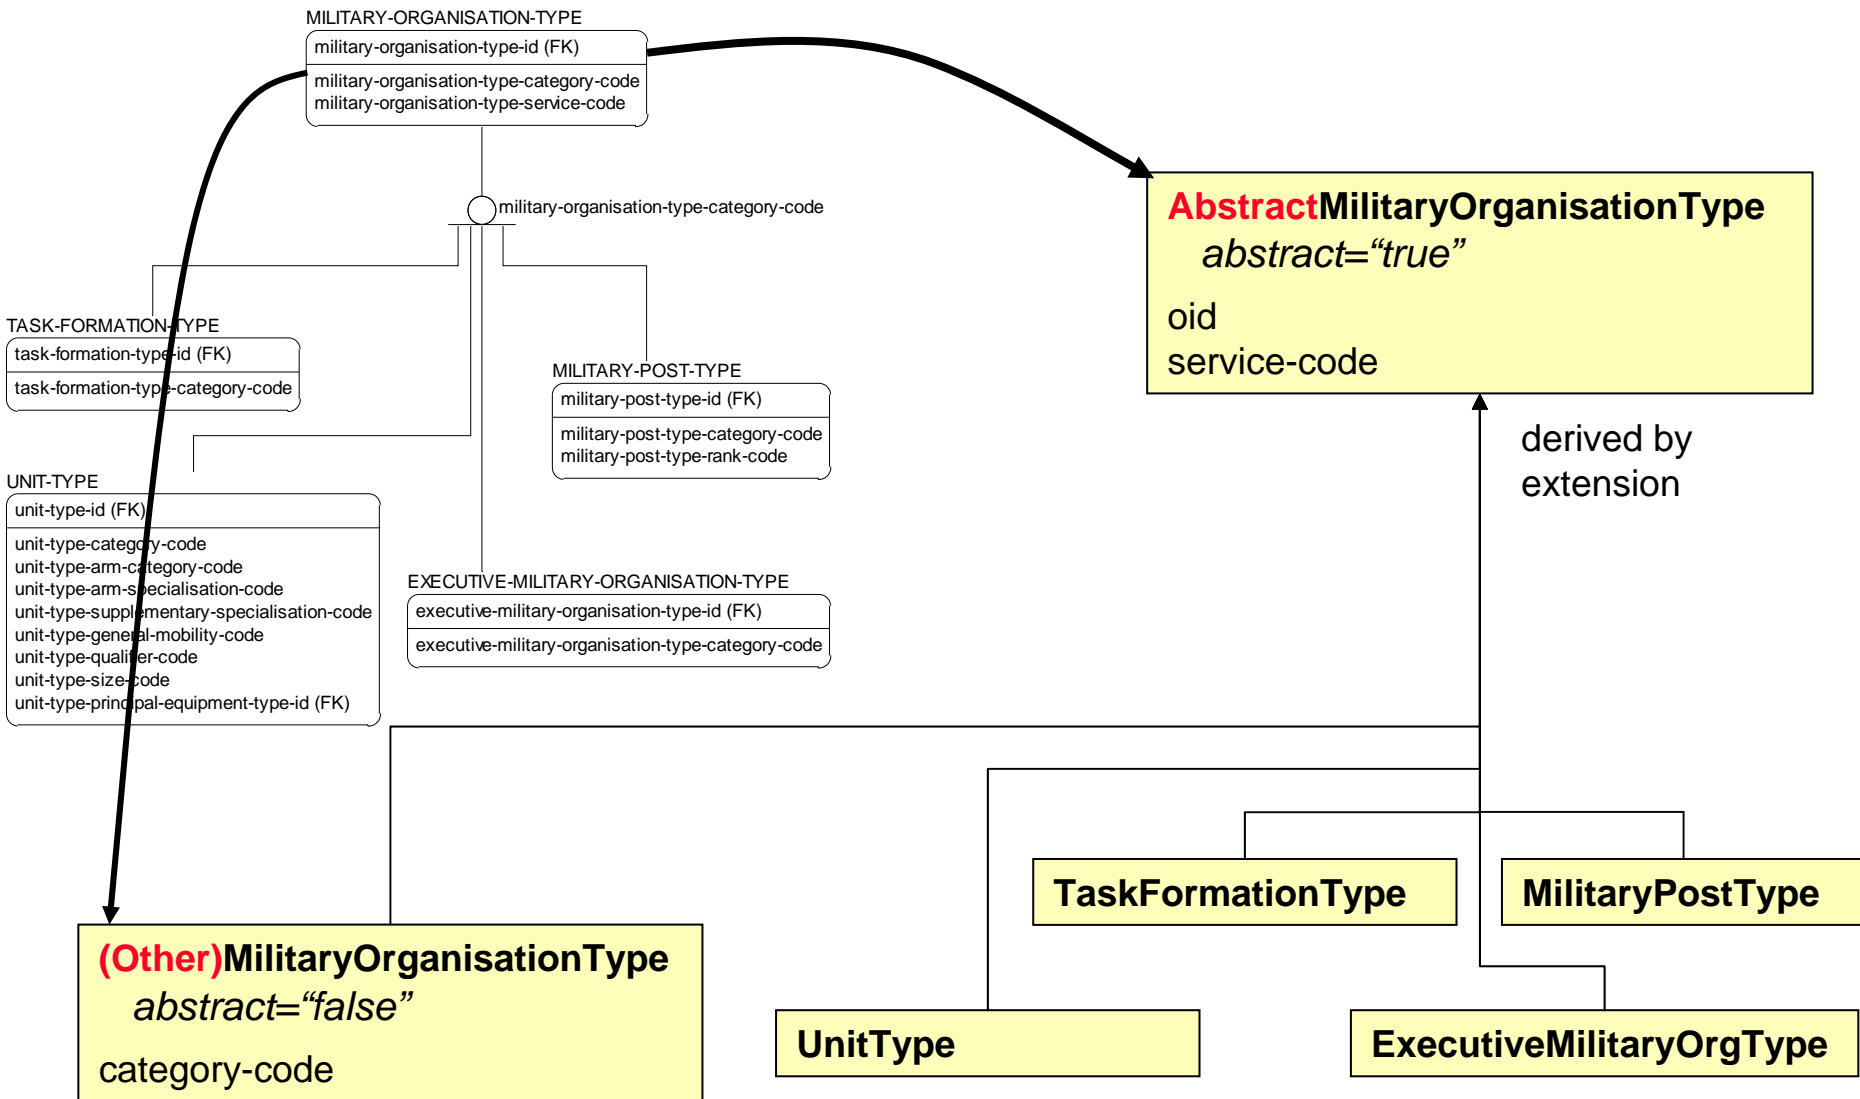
MILITARY-ORGANISATION-TYPE
military-organisation-type-id (FK)
military-organisation-type-category-code
military-organisation-type-service-code

military-organisation-type-category-code

TASK-FORMATION-TYPE
task-formation-type-id (FK)
task-formation-type-category-code

MILITARY-POST-TYPE
military-post-type-id (FK)
military-post-type-category-code
military-post-type-rank-code

UNIT-TYPE
unit-type-id (FK)
unit-type-category-code
unit-type-arm-category-code
unit-type-arm-specialisation-code
unit-type-supplementary-specialisation-code
unit-type-general-mobility-code
unit-type-qualifier-code
unit-type-size-code
unit-type-principal-equipment-type-id (FK)

EXECUTIVE-MILITARY-ORGANISATION-TYPE
executive-military-organisation-type-id (FK)
executive-military-organisation-type-category-code

AbstractMilitaryOrganisationType
abstract="true"
oid
service-code

derived by extension

TaskFormationType
MilitaryPostType

(Other)MilitaryOrganisationType
abstract="false"
category-code

UnitType
ExecutiveMilitaryOrgType